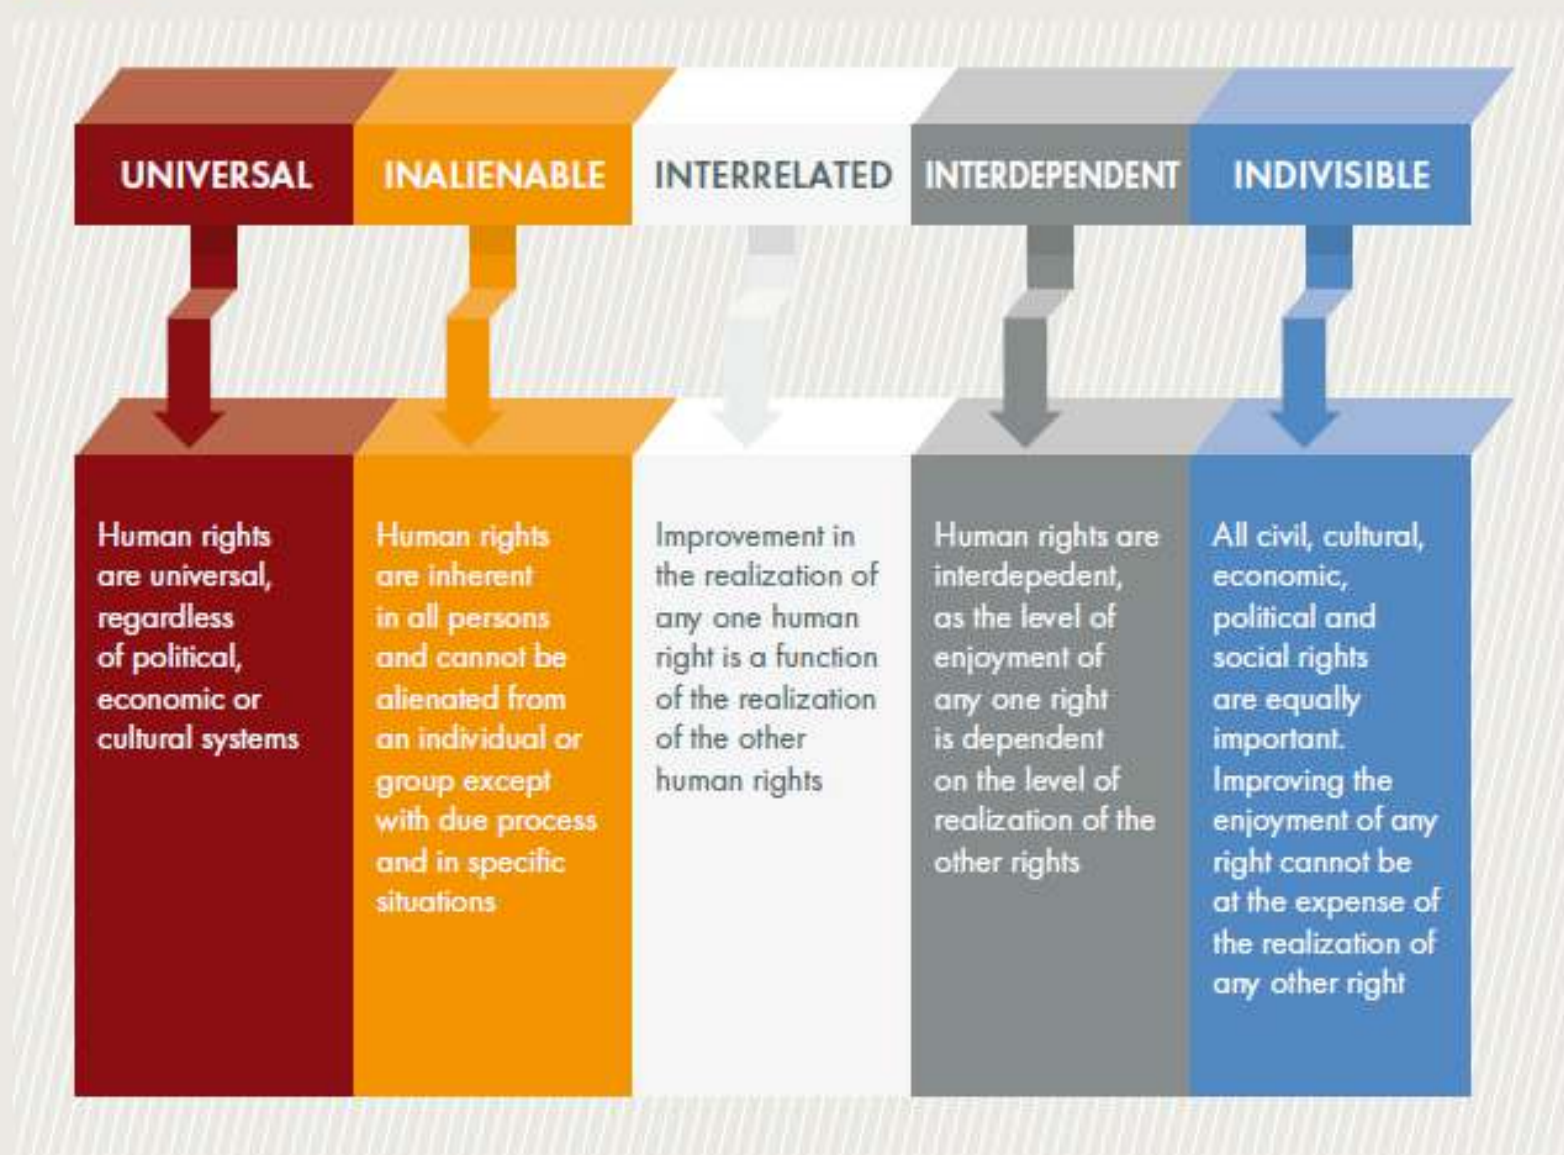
UNIVERSAL

Human rights are universal, regardless of political, economic or cultural systems

INALIENABLE

Human rights are inherent in all persons and cannot be alienated from an individual or group except with due process and in specific situations

INTERRELATED

Improvement in the realization of any one human right is a function of the realization of the other human rights

INTERDEPENDENT

Human rights are interdepedent, as the level of enjoyment of any one right is dependent on the level of realization of the other rights

INDIVISIBLE

All civil, cultural, economic, political and social rights are equally important. Improving the enjoyment of any right cannot be at the expense of the realization of any other right